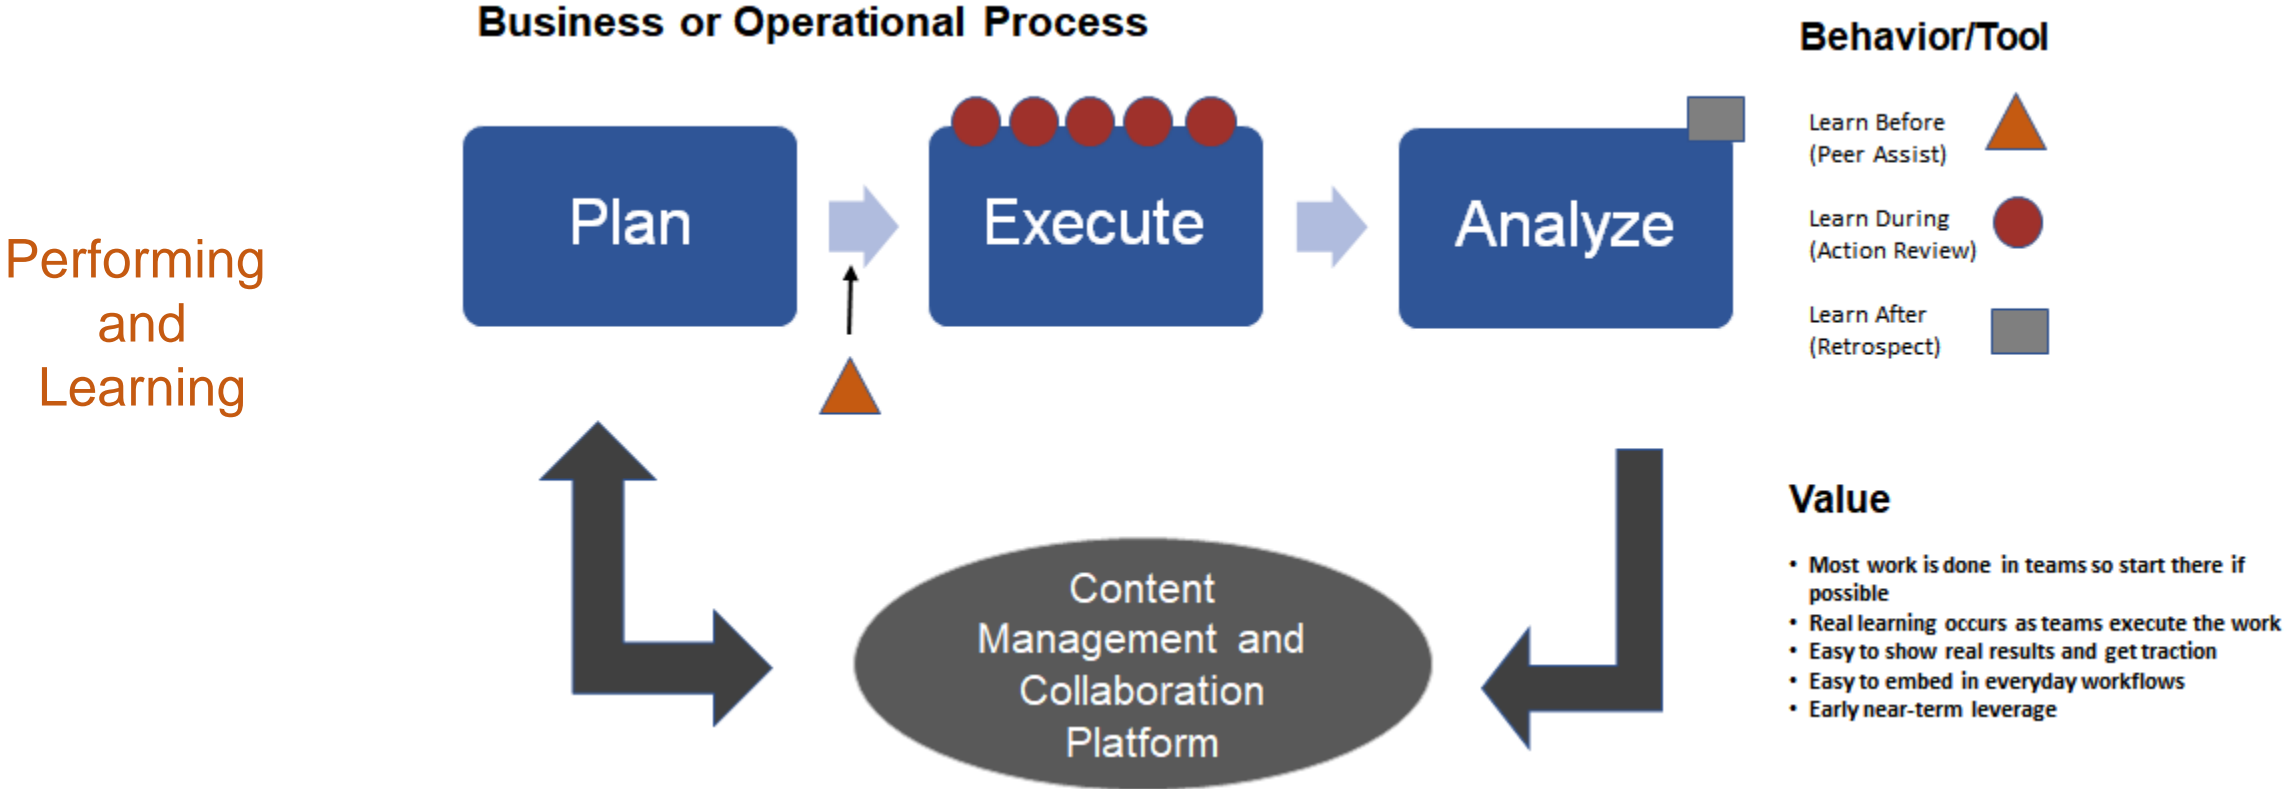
Business or Operational Process

Performing and Learning

Plan

Execute

Analyze

Content Management and Collaboration Platform

Behavior/Tool

Learn Before (Peer Assist)

Learn During (Action Review)

Learn After (Retrospect)

Value

• Most work is done in teams so start there if possible
• Real learning occurs as teams execute the work
• Easy to show real results and get traction
• Easy to embed in everyday workflows
• Early near-term leverage